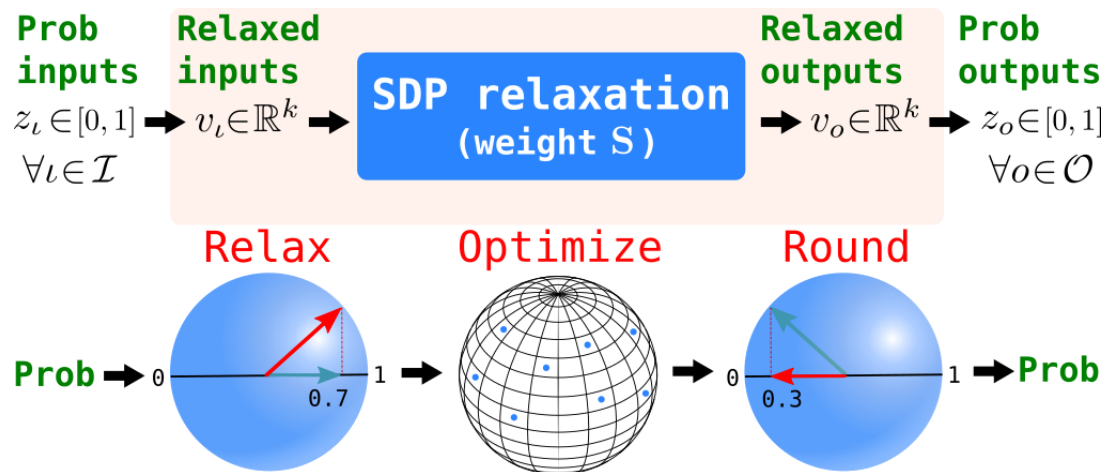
Prob inputs
$z_\iota \in [0,1]$
$\forall \iota \in \mathcal{I}$

Relaxed inputs
$v_\iota \in \mathbb{R}^k$

SDP relaxation
(weight $S$)

Relaxed outputs
$v_o \in \mathbb{R}^k$

Prob outputs
$z_o \in [0,1]$
$\forall o \in \mathcal{O}$

Relax

Optimize

Round

Prob

0

1

0.7

0

1

0.3

Prob